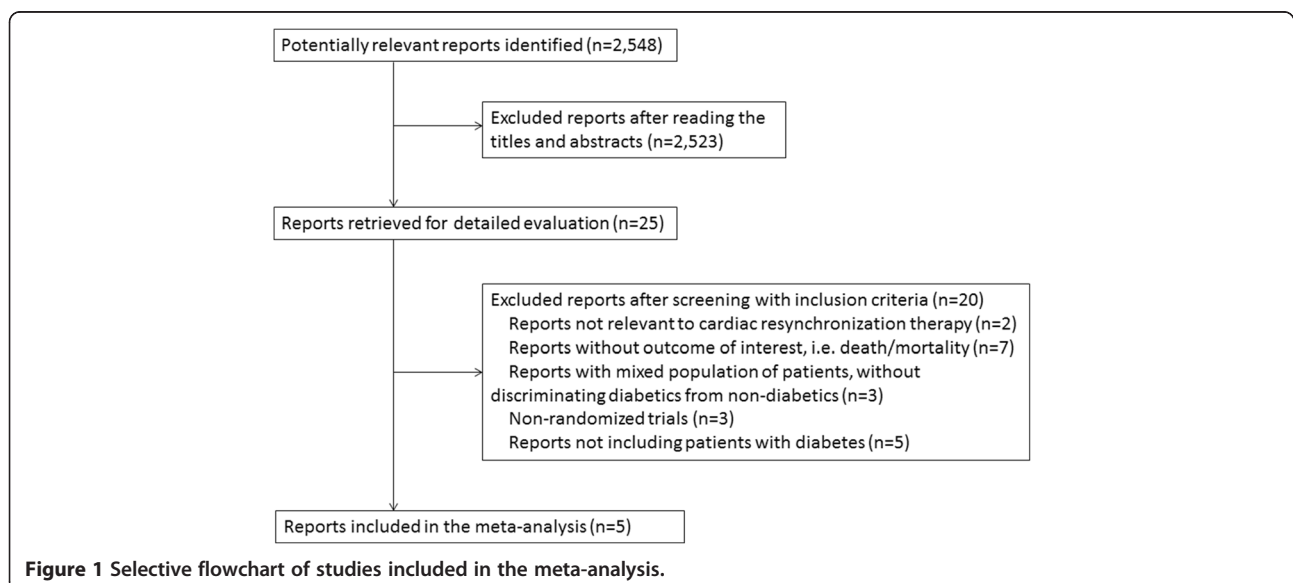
Potentially relevant reports identified (n=2,548)

Excluded reports after reading the titles and abstracts (n=2,523)

Reports retrieved for detailed evaluation (n=25)

Excluded reports after screening with inclusion criteria (n=20)
Reports not relevant to cardiac resynchronization therapy (n=2)
Reports without outcome of interest, i.e. death/mortality (n=7)
Reports with mixed population of patients, without discriminating diabetics from non-diabetics (n=3)
Non-randomized trials (n=3)
Reports not including patients with diabetes (n=5)

Reports included in the meta-analysis (n=5)

Figure 1 Selective flowchart of studies included in the meta-analysis.